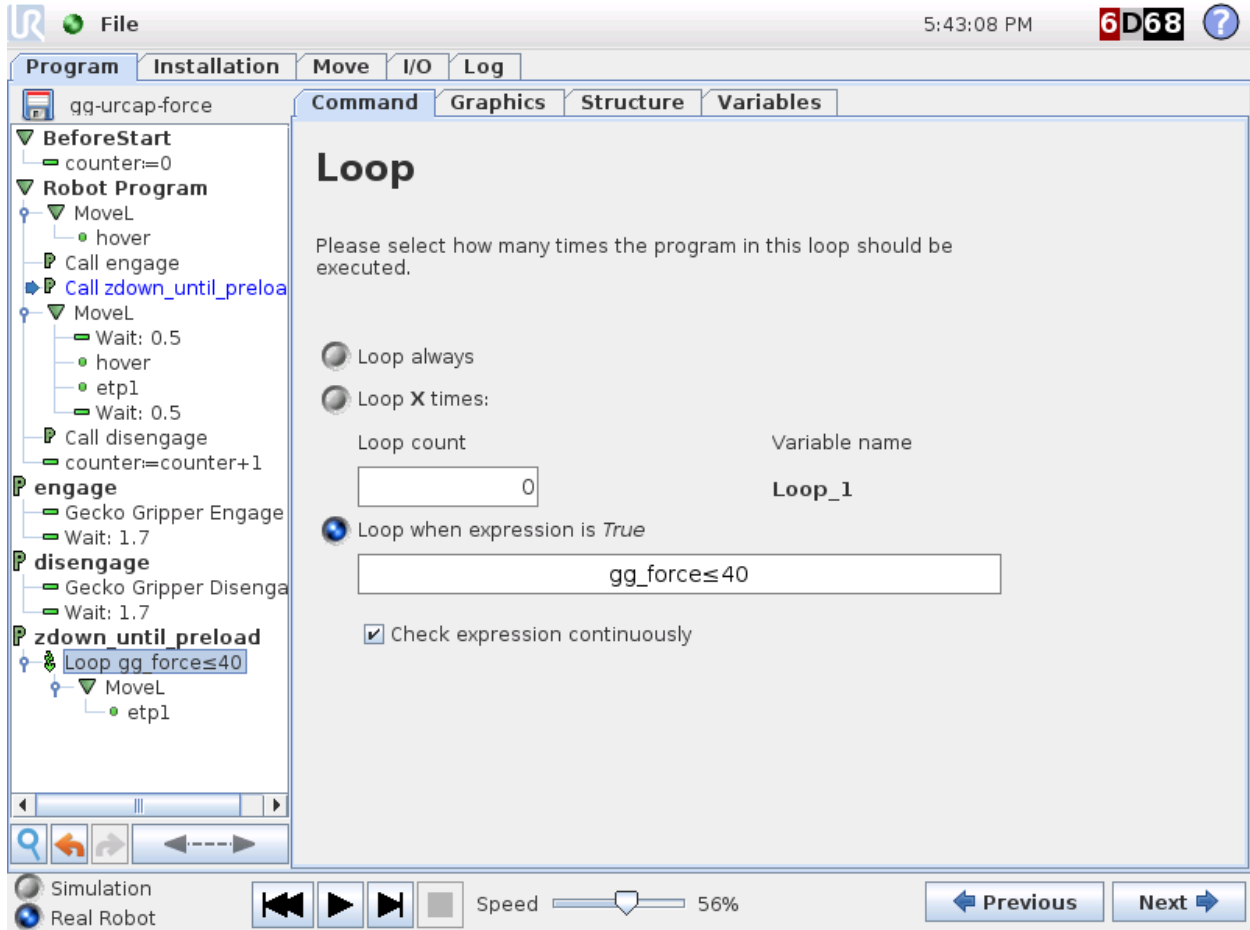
File

5:43:08 PM

6D68

?

Program
Installation
Move
I/O
Log

gg-urcap-force

Command
Graphics
Structure
Variables

BeforeStart
counter≔0
Robot Program
MoveL
hover
Call engage
Call zdown_until_preloa
MoveL
Wait: 0.5
hover
etp1
Wait: 0.5
Call disengage
counter≔counter+1
engage
Gecko Gripper Engage
Wait: 1.7
disengage
Gecko Gripper Disenga
Wait: 1.7
zdown_until_preload
Loop gg_force≤40
MoveL
etp1

Loop

Please select how many times the program in this loop should be executed.

Loop always

Loop **X** times:

Loop count

0

Variable name

**Loop_1**

Loop when expression is *True*

gg_force≤40

Check expression continuously

Simulation

Real Robot

Speed

56%

Previous

Next